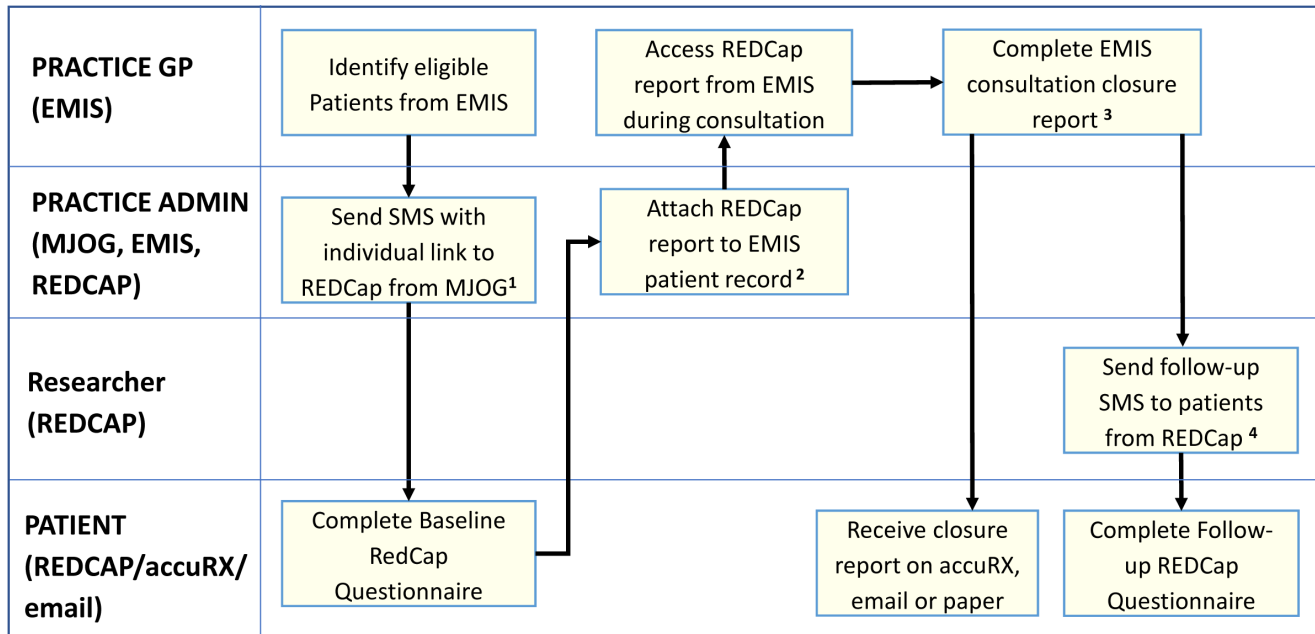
PRACTICE GP (EMIS)

Identify eligible Patients from EMIS

Access REDCap report from EMIS during consultation

Complete EMIS consultation closure report $^3$

PRACTICE ADMIN (MJOG, EMIS, REDCAP)

Send SMS with individual link to REDCap from MJOG$^1$

Attach REDCap report to EMIS patient record $^2$

Researcher (REDCAP)

Send follow-up SMS to patients from REDCap $^4$

PATIENT (REDCAP/accuRX/ email)

Complete Baseline RedCap Questionnaire

Receive closure report on accuRX, email or paper

Complete Follow-up REDCap Questionnaire